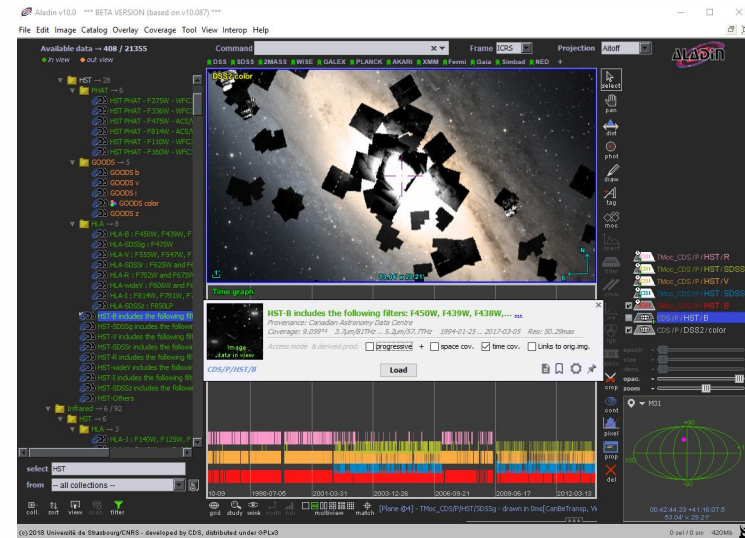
Aladin v10.0 *** BETA VERSION (based on v10.087) ***

File Edit Image Catalog Overlay Coverage Tool View Interop Help

Available data → 408 / 21355
● in view ● out view

HST → 28
PHAT → 6
HST PHAT - F275W - WFC
HST PHAT - F336W - WFC
HST PHAT - F475W - ACS/
HST PHAT - F814W - ACS/
HST PHAT - F110W - WFC
HST PHAT - F160W - WFC
GOODS → 5
GOODS b
GOODS v
GOODS i
GOODS color
GOODS z
HLA → 8
HLA-B : F450W, F439W, F
HLA-SDSSg : F475W
HLA-V : F555W, F547M, F
HLA-SDSSr : F625W and F
HLA-R : F702W and F675W
HLA-wideV : F606W and F
HLA-I : F814W, F791W, F
HLA-SDSSz : F850LP
HST-B includes the following filt
HST-SDSSg includes the followi
HST-V includes the following filt
HST-SDSSr includes the followi
HST-R includes the following filt
HST-wideV includes the followi
HST-I includes the following filt
HST-SDSSz includes the followi
HST-Others
Infrared → 6 / 92
HST → 6
HLA → 3
HLA-J : F140W, F125W, F

select HST
from -- all collections --

coll. sort view prune filter

Command
Frame ICRS
Projection Aitoff
ALADIN

DSS SDSS 2MASS WISE GALEX PLANCK AKARI XMM Fermi Gaia Simbad NED +

DSS2 color

Time graph

HST-B includes the following filters: F450W, F439W, F438W,... ...
Provenance: Canadian Astronomy Data Centre
Coverage: 9.059% 3.3μm/817Hz .. 5.3μm/57.7THz 1994-01-25 .. 2017-03-25 Res: 50.29mas
Access mode & derived prod. progressive + space cov. time cov. Links to orig.img.
Image ...data in view
CDS/P/HST/B
Load

10-09 1998-07-05 2001-03-31 2003-12-26 2006-09-21 2009-06-17 2012-03-13

grid study wink north hdr multiview match [Plane @4] - TMoc_CDS/P/HST/SDSSg - drawn in 8ms[CanBeTransp, Vi

select pan dist phot draw tag moc spect filter crop cont pixel prop del

TMoc_CDS/P/HST/R
TMoc_CDS/P/HST/SDSS
TMoc_CDS/P/HST/V
TMoc_CDS/P/HST/SDSS
TMoc_CDS/P/HST/B
CDS/P/HST/B
CDS/P/DSS2/color

epoch size dens. opac. zoom

M31

00:42:44.33 +41:16:07.6
53.04' x 29.21'

(c)2018 Université de Strasbourg/CNRS - developed by CDS, distributed under GPLv3

0 sel / 0 src 420Mb